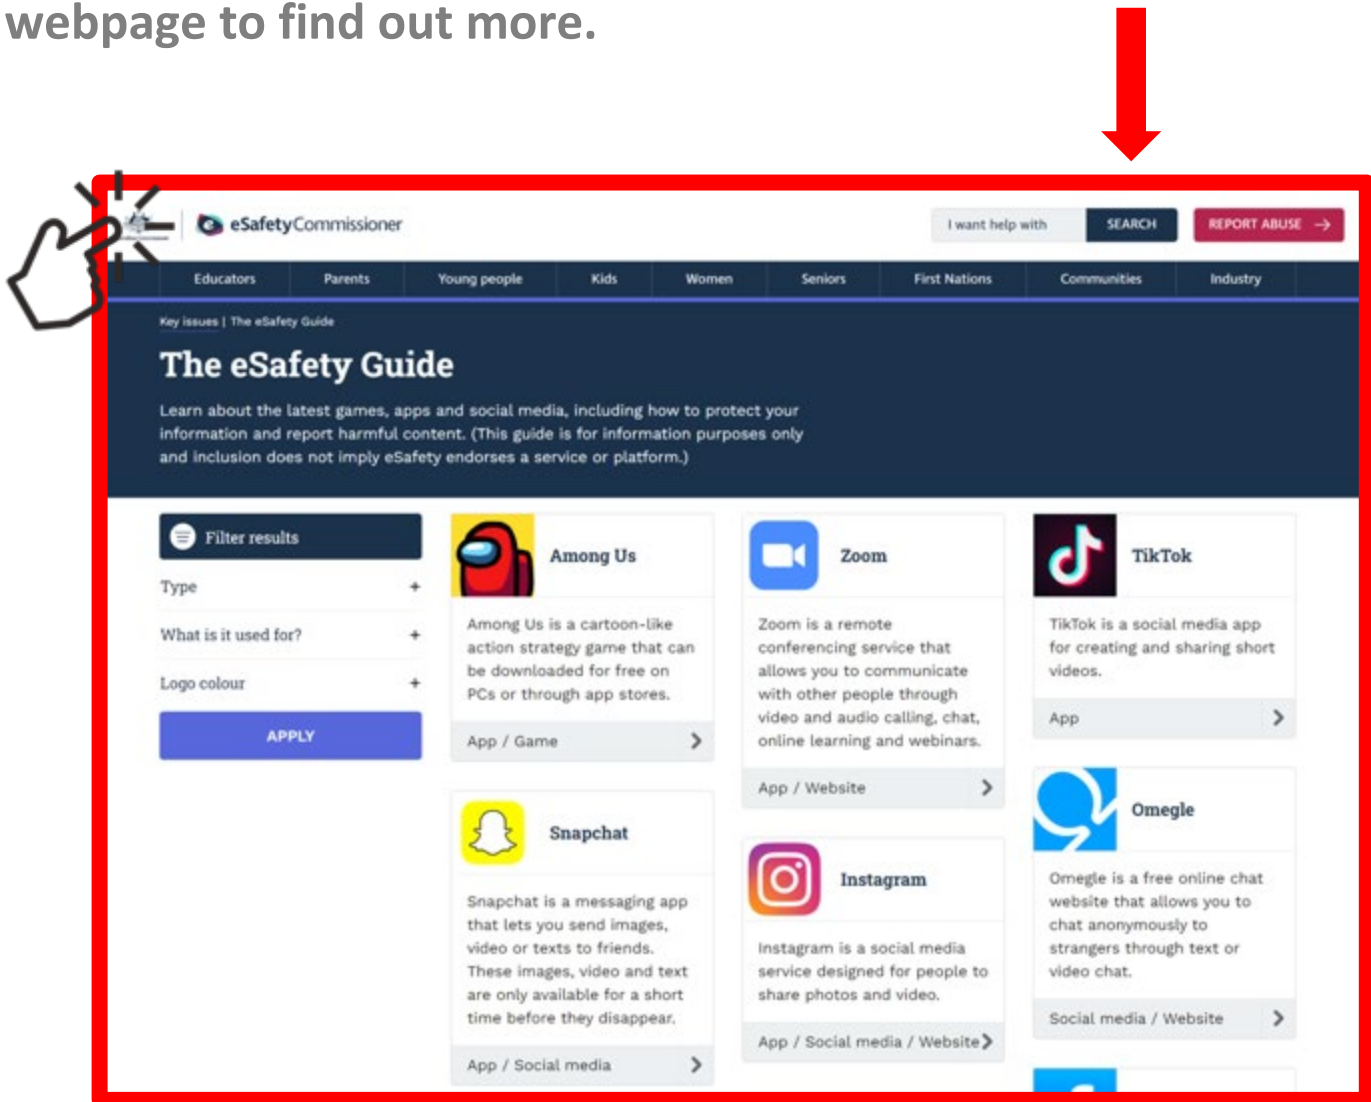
webpage to find out more.

eSafetyCommissioner

I want help with

SEARCH

REPORT ABUSE →

Educators | Parents | Young people | Kids | Women | Seniors | First Nations | Communities | Industry

Key issues | The eSafety Guide

The eSafety Guide

Learn about the latest games, apps and social media, including how to protect your information and report harmful content. (This guide is for information purposes only and inclusion does not imply eSafety endorses a service or platform.)

Filter results

Type +

What is it used for? +

Logo colour +

APPLY

Among Us

Among Us is a cartoon-like action strategy game that can be downloaded for free on PCs or through app stores.

App / Game

Zoom

Zoom is a remote conferencing service that allows you to communicate with other people through video and audio calling, chat, online learning and webinars.

App / Website

TikTok

TikTok is a social media app for creating and sharing short videos.

App

Snapchat

Snapchat is a messaging app that lets you send images, video or texts to friends. These images, video and text are only available for a short time before they disappear.

App / Social media

Instagram

Instagram is a social media service designed for people to share photos and video.

App / Social media / Website

Omegle

Omegle is a free online chat website that allows you to chat anonymously to strangers through text or video chat.

Social media / Website